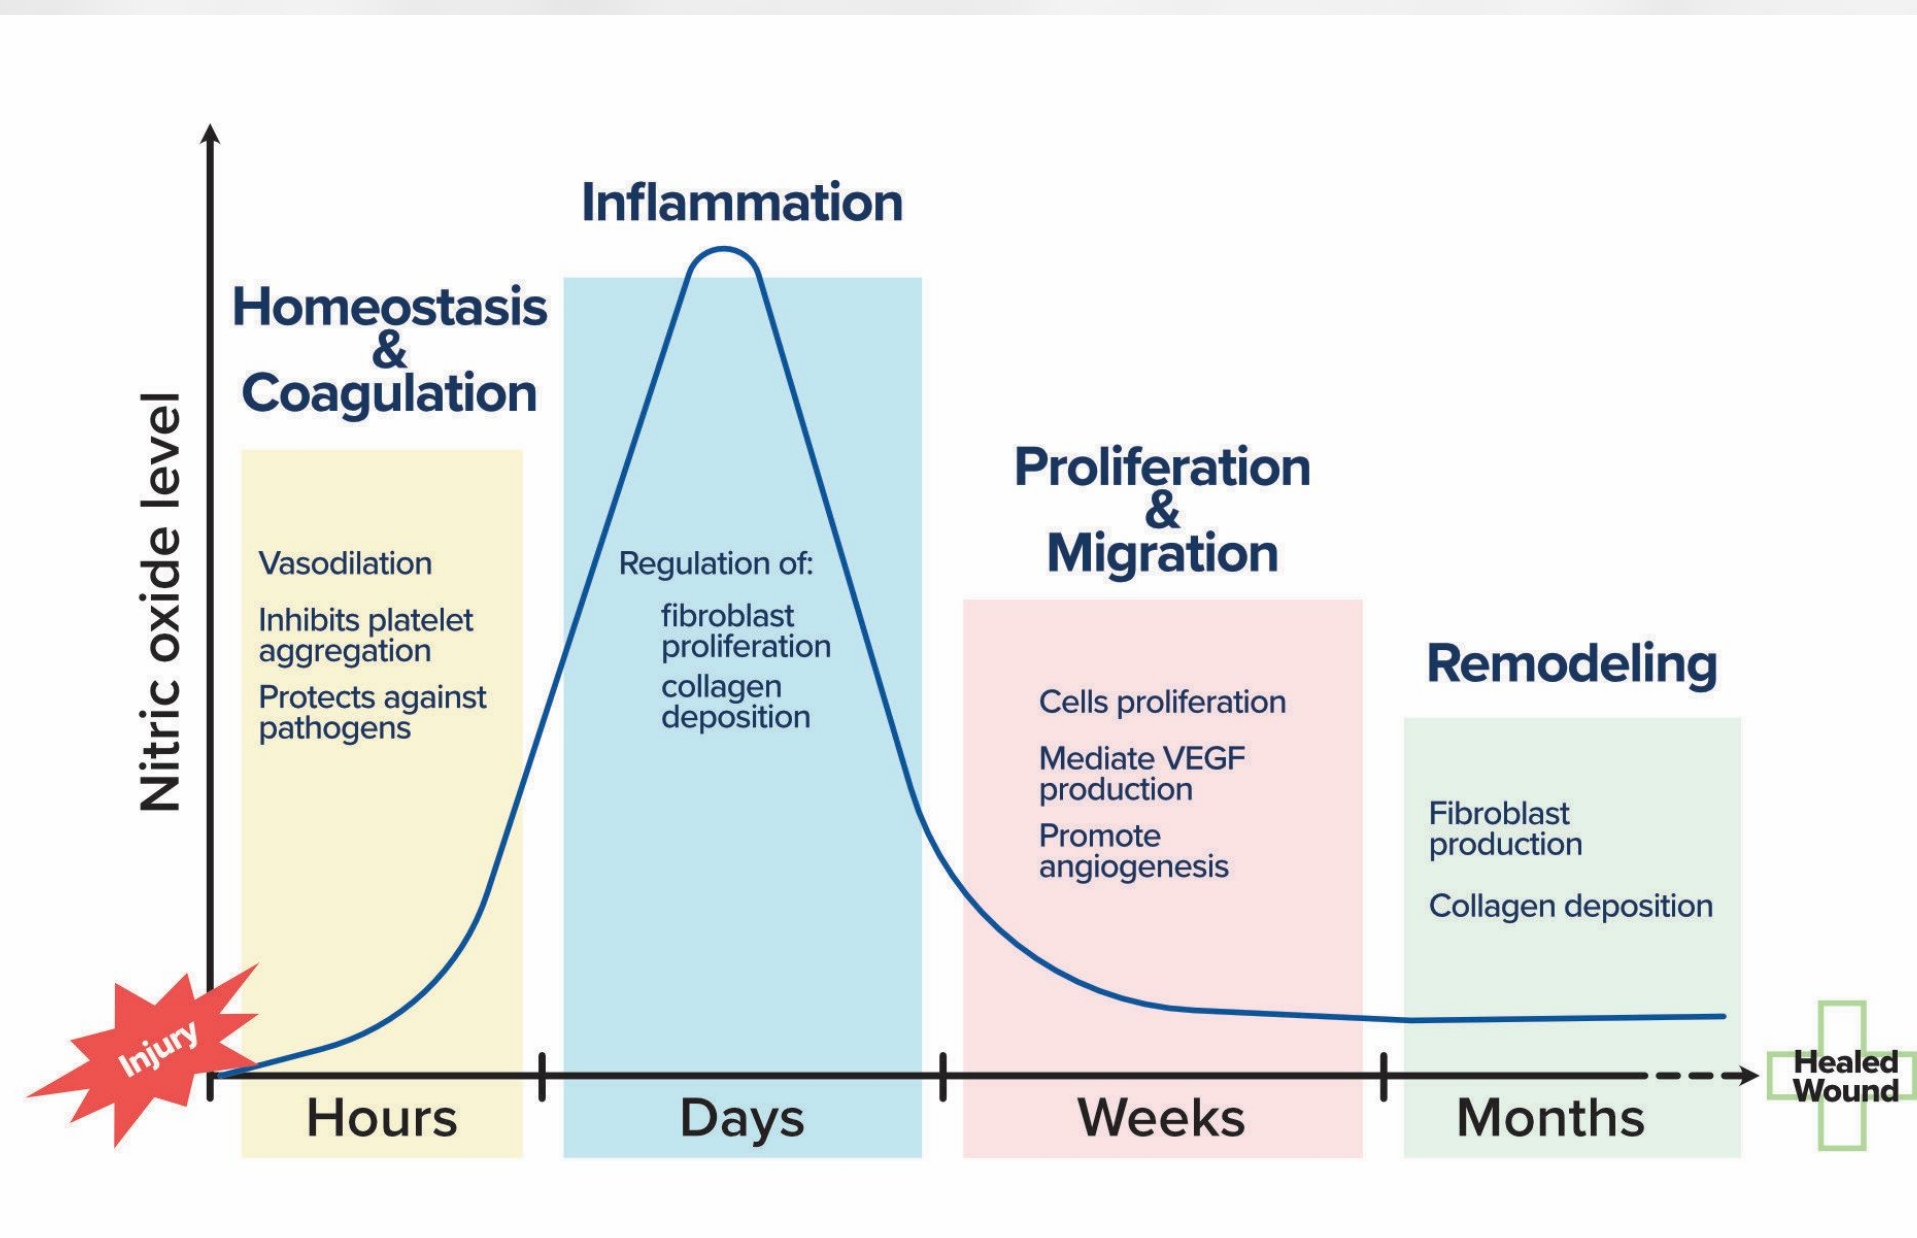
Nitric oxide level

Homeostasis & Coagulation

Vasodilation

Inhibits platelet aggregation

Protects against pathogens

Inflammation

Regulation of:

fibroblast proliferation

collagen deposition

Proliferation & Migration

Cells proliferation

Mediate VEGF production

Promote angiogenesis

Remodeling

Fibroblast production

Collagen deposition

Injury

Hours

Days

Weeks

Months

Healed Wound